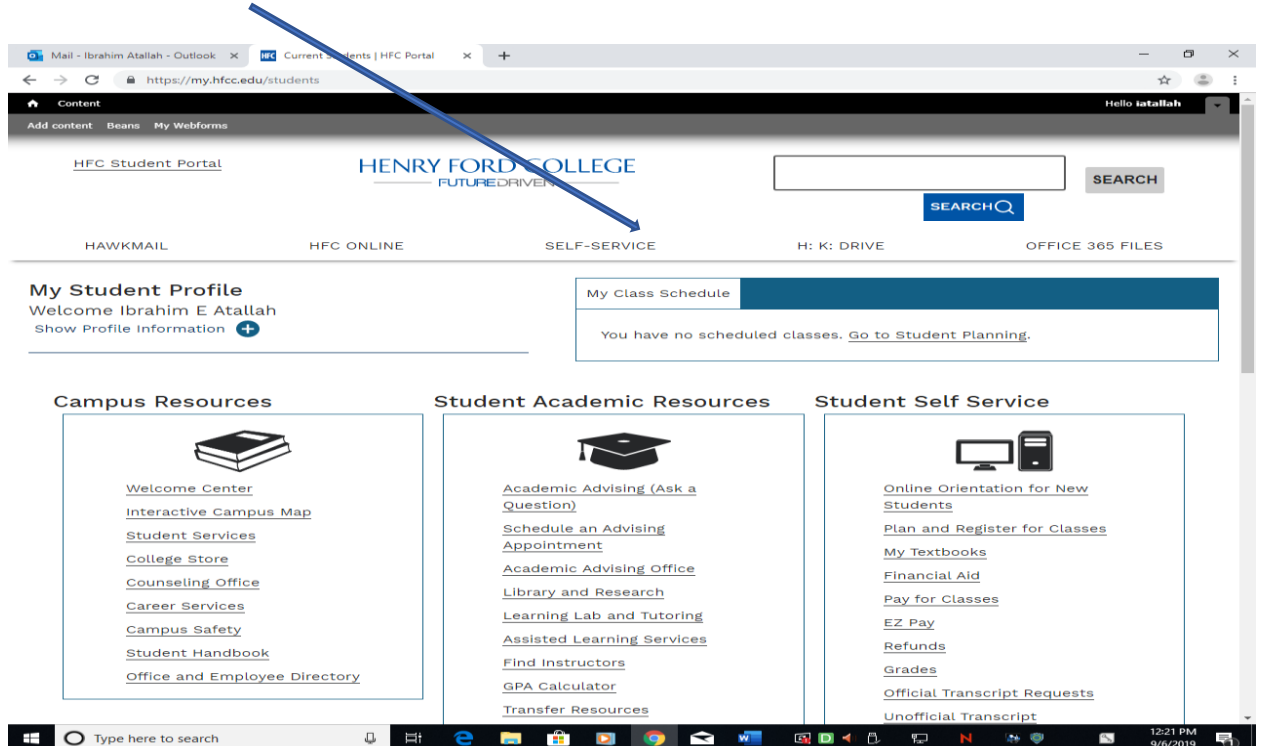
Mail - Ibrahim Atallah - Outlook ×
HFC Current Students | HFC Portal ×
+
https://my.hfcc.edu/students

Content
Hello iatallah
Add content Beans My Webforms

HFC Student Portal
HENRY FORD COLLEGE
FUTUREDRIVEN
SEARCH
SEARCH

HAWKMAIL
HFC ONLINE
SELF-SERVICE
H: K: DRIVE
OFFICE 365 FILES

My Student Profile
Welcome Ibrahim E Atallah
Show Profile Information

My Class Schedule
You have no scheduled classes. Go to Student Planning.

Campus Resources
Welcome Center
Interactive Campus Map
Student Services
College Store
Counseling Office
Career Services
Campus Safety
Student Handbook
Office and Employee Directory

Student Academic Resources
Academic Advising (Ask a Question)
Schedule an Advising Appointment
Academic Advising Office
Library and Research
Learning Lab and Tutoring
Assisted Learning Services
Find Instructors
GPA Calculator
Transfer Resources

Student Self Service
Online Orientation for New Students
Plan and Register for Classes
My Textbooks
Financial Aid
Pay for Classes
EZ Pay
Refunds
Grades
Official Transcript Requests
Unofficial Transcript

Type here to search
12:21 PM
9/6/2019